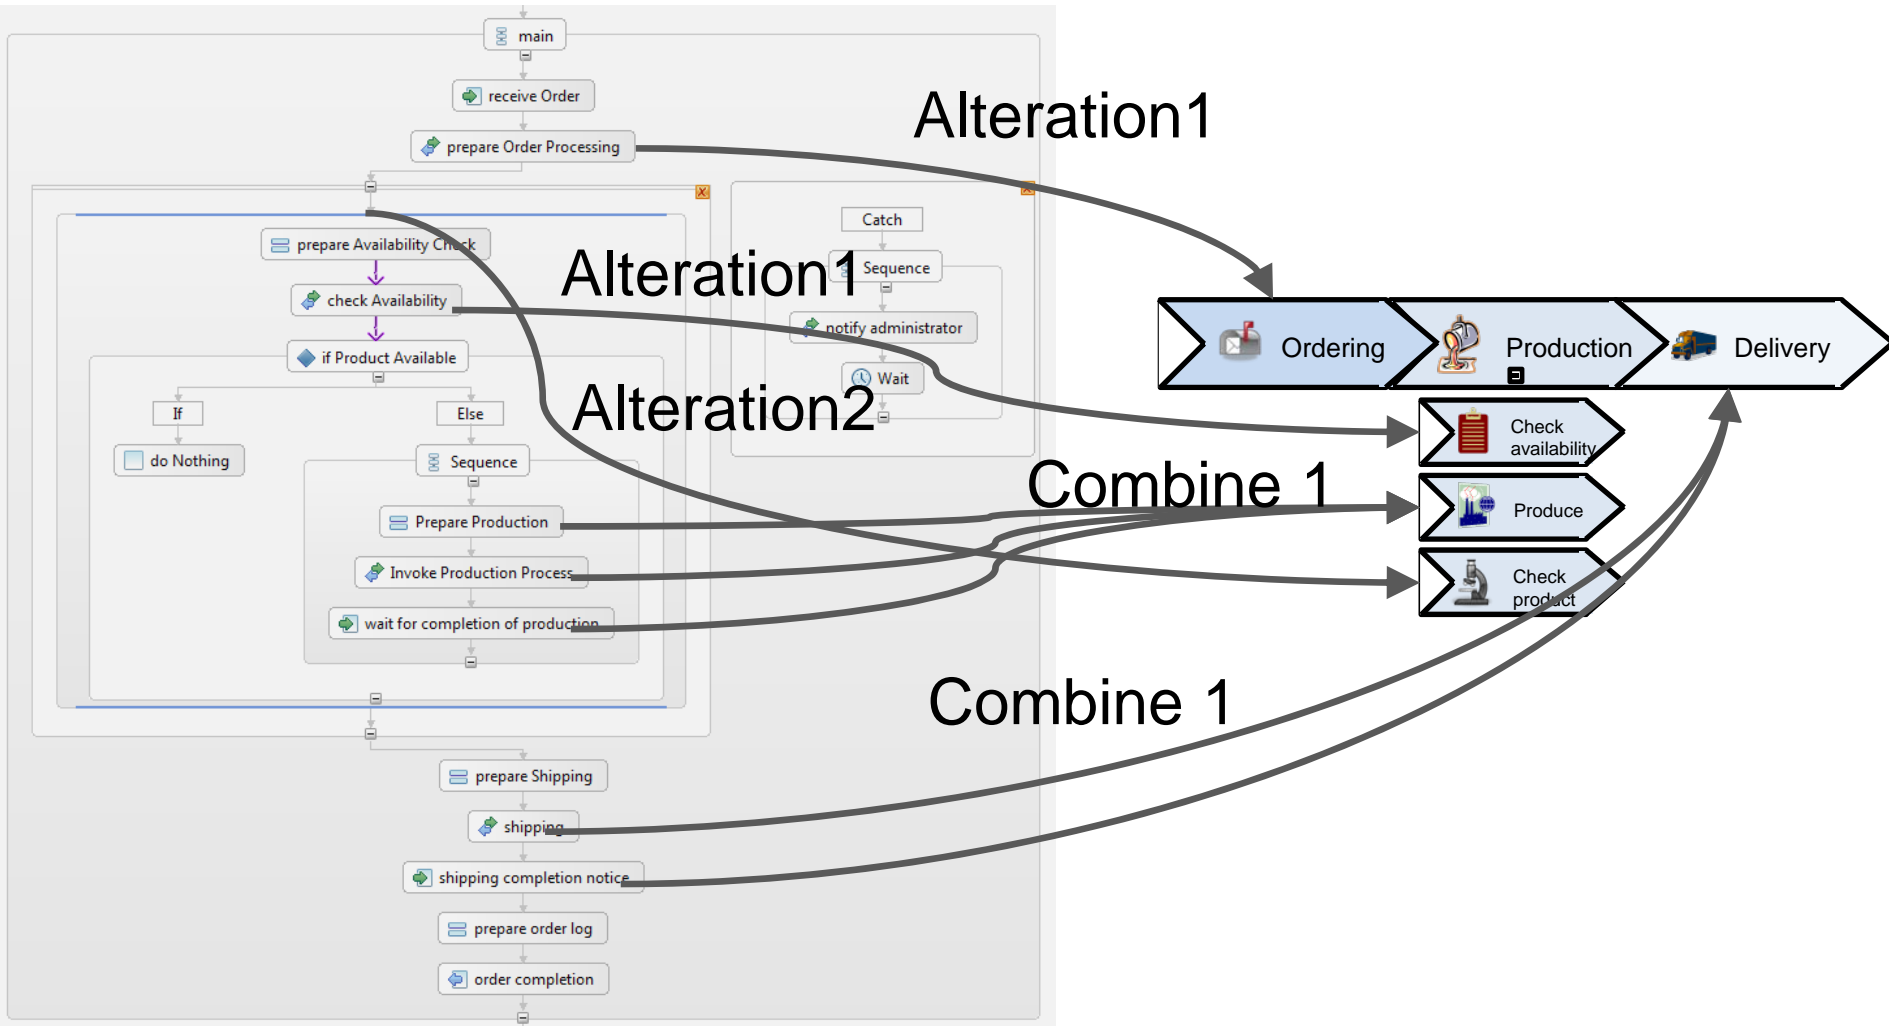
main

receive Order

prepare Order Processing

Alteration1

Catch

Sequence

notify administrator

Wait

prepare Availability Check

check Availability

Alteration1

if Product Available

If

Else

do Nothing

Sequence

Alteration2

Prepare Production

Invoke Production Process

wait for completion of production

Ordering

Production

Delivery

Check availability

Combine 1

Produce

Check product

Combine 1

prepare Shipping

shipping

shipping completion notice

prepare order log

order completion